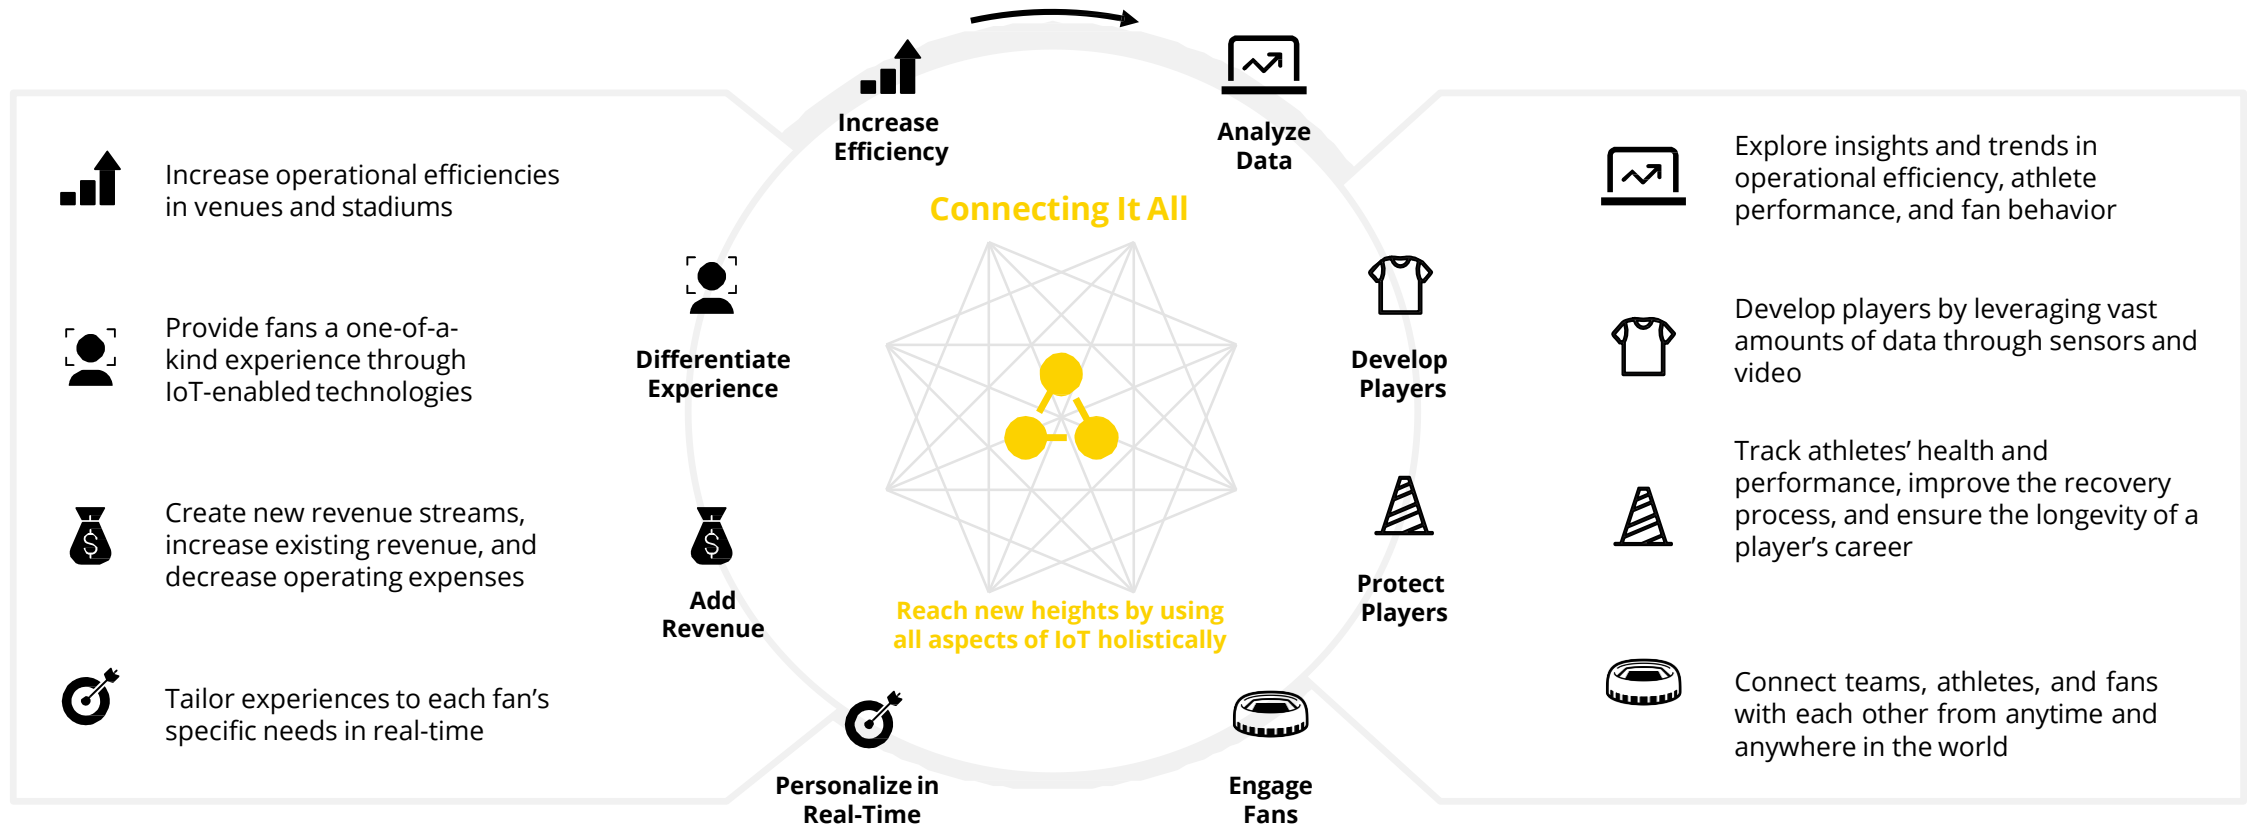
Increase operational efficiencies in venues and stadiums

Provide fans a one-of-a-kind experience through IoT-enabled technologies

Create new revenue streams, increase existing revenue, and decrease operating expenses

Tailor experiences to each fan's specific needs in real-time

Increase Efficiency

Analyze Data

Connecting It All

Differentiate Experience

Develop Players

Add Revenue

Protect Players

Reach new heights by using all aspects of IoT holistically

Personalize in Real-Time

Engage Fans

Explore insights and trends in operational efficiency, athlete performance, and fan behavior

Develop players by leveraging vast amounts of data through sensors and video

Track athletes' health and performance, improve the recovery process, and ensure the longevity of a player's career

Connect teams, athletes, and fans with each other from anytime and anywhere in the world